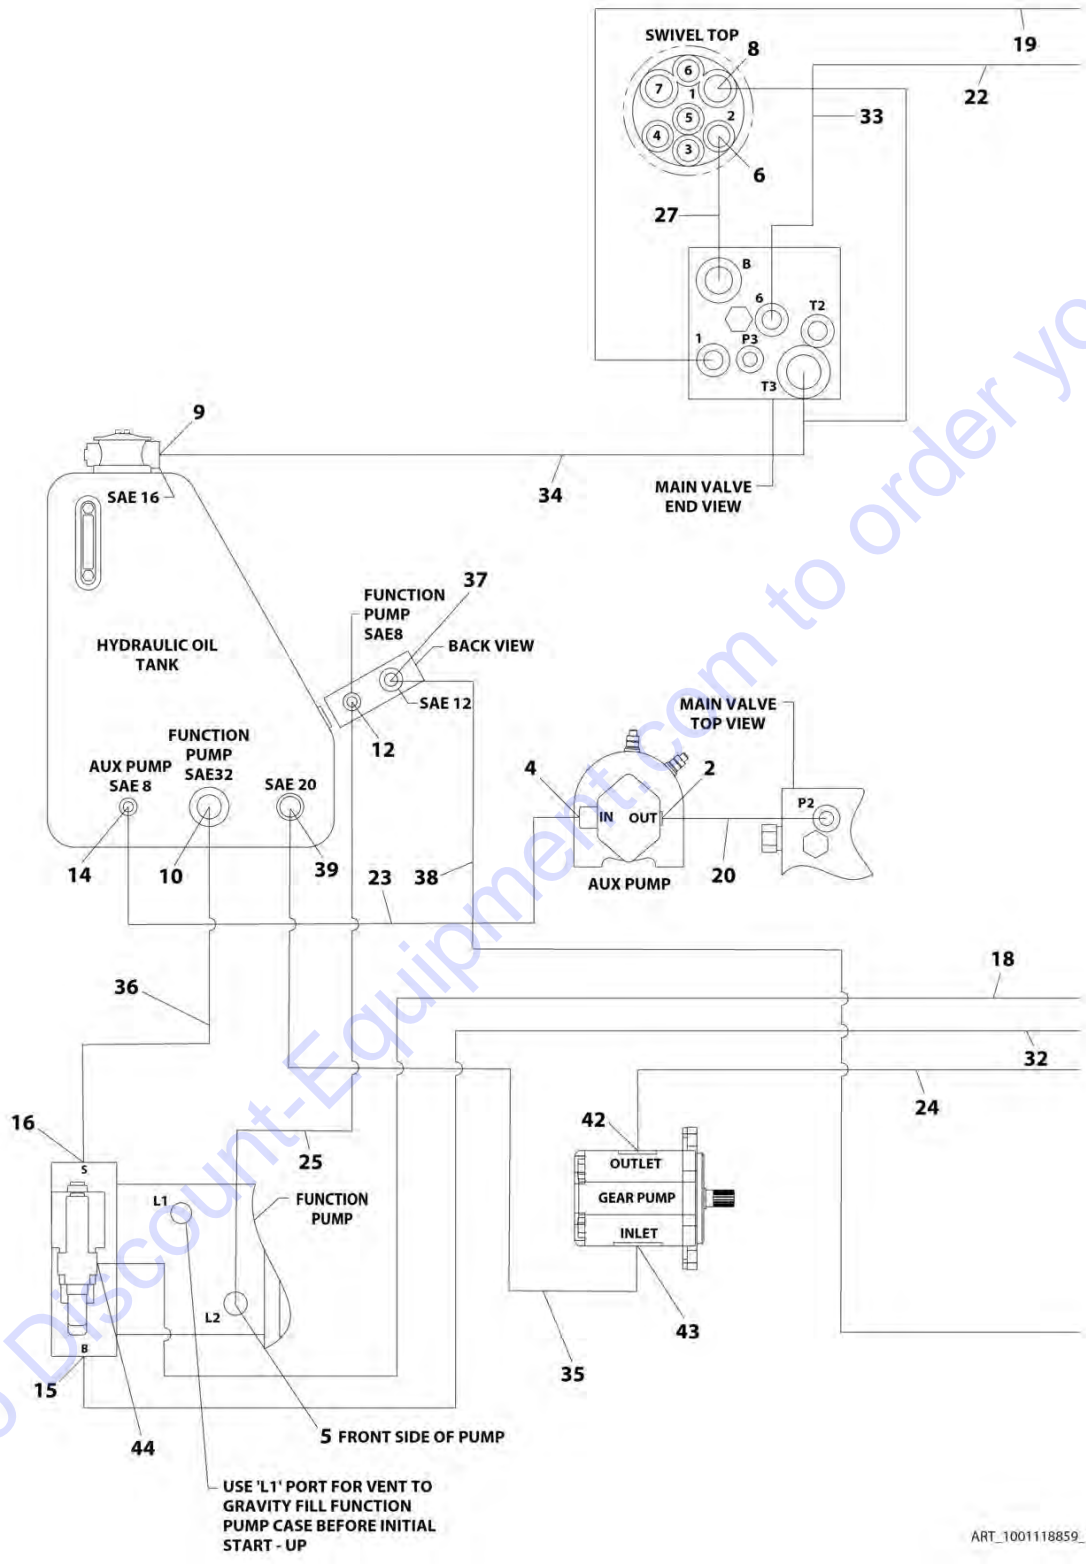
SWIVEL TOP
8
19
6
7
1
22
5
2
4
33
3
6
27
B
6
T2
1
P3
T3
9
SAE 16
34
MAIN VALVE
END VIEW
FUNCTION
PUMP
SAE8
37
BACK VIEW
HYDRAULIC OIL
TANK
SAE 12
12
MAIN VALVE
TOP VIEW
FUNCTION
PUMP
SAE32
4
2
AUX PUMP
SAE 8
SAE 20
IN
OUT
P2
14
10
39
23
38
AUX PUMP
20
18
36
32
24
16
42
25
OUTLET
S
GEAR PUMP
L1
FUNCTION
PUMP
INLET
L2
43
B
15
35
44
5 FRONT SIDE OF PUMP
USE 'L1' PORT FOR VENT TO
GRAVITY FILL FUNCTION
PUMP CASE BEFORE INITIAL
START - UP
ART_1001118859_